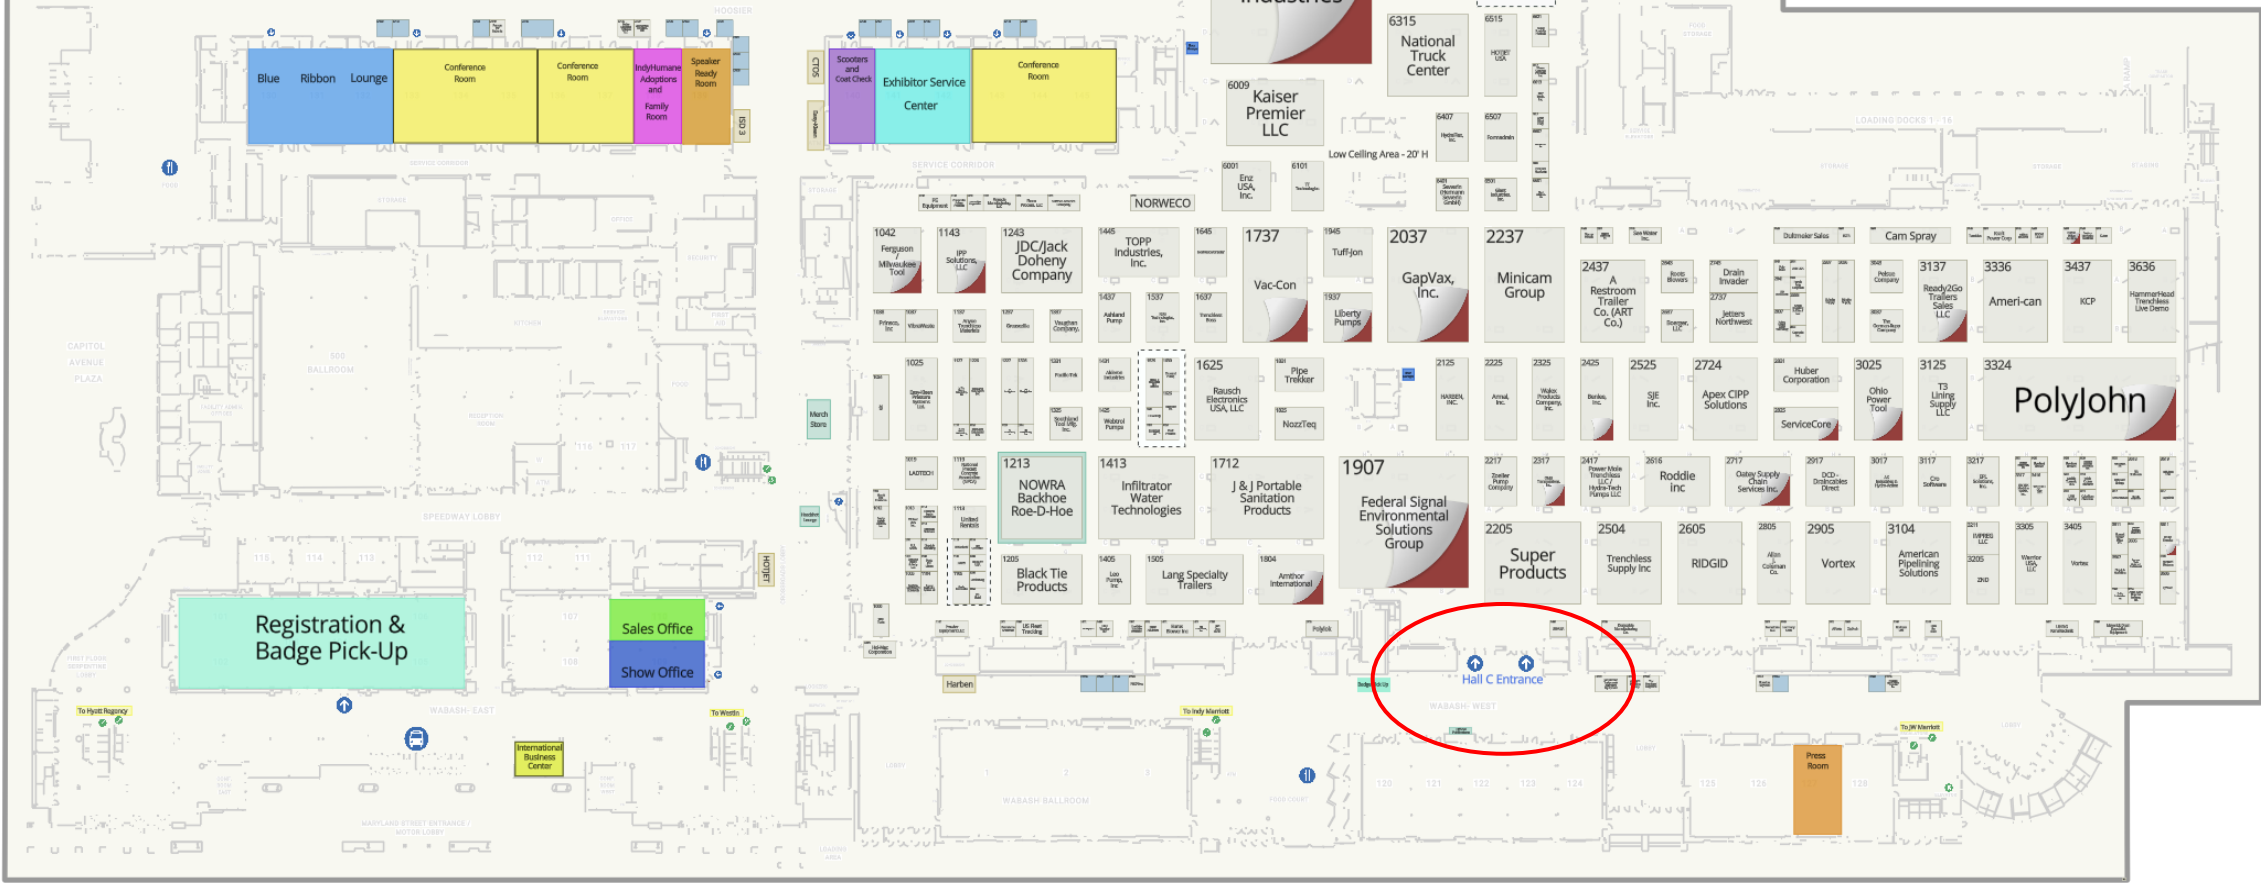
Blue Ribbon Lounge

Conference Room

Conference Room

IndyHumane Adoptions and Family Room

Speaker Ready Room

Scooters and Coat Check

Exhibitor Service Center

Conference Room

Industries

6315 National Truck Center

6009 Kaiser Premier LLC

Low Ceiling Area - 20' H

NORWECO

1042 Ferguson Milwaukee Tool

1143 IPP Solutions, LLC

1243 JDC/Jack Doheny Company

TOPP Industries, Inc.

1737 Vac-Con

Tuff-Jon

2037 GapVax, Inc.

2237 Minicam Group

Liberty Pumps

2437 A Restroom Trailer Co. (ART Co.)

Drain Invader

Jetters Northwest

Cam Spray

3137 Ready2Go Trailers Sales LLC

3336 Ameri-can

3437 KCP

3636 HammerHead Trenchless Live Demo

1625 Rausch Electronics USA, LLC

Pipe Trekker

NozzTeq

2525 SJE Inc.

2724 Apex CIPP Solutions

Huber Corporation

ServiceCore

3025 Ohio Power Tool

3125 T3 Lining Supply LLC

3324 PolyJohn

1213 NOWRA Backhoe Roe-D-Hoe

1413 Infiltrator Water Technologies

1712 J & J Portable Sanitation Products

1907 Federal Signal Environmental Solutions Group

Roddie Inc

1205 Black Tie Products

1505 Lang Specialty Trailers

1804 Amthor International

2205 Super Products

2504 Trenchless Supply Inc

2605 RIDGID

2905 Vortex

3104 American Pipelining Solutions

Registration & Badge Pick-Up

Sales Office

Show Office

Harben

Hall C Entrance

WABASH WEST

WABASH EAST

To Hyatt Regency

International Business Center

To Westin

To Indy Marriott

Press Room

To JW Marriott

WABASH BALLROOM

SPEEDWAY LOBBY

CAPITOL AVENUE PLAZA

500 BALLROOM

SERVICE CORRIDOR

LOADING DOCKS 1-16